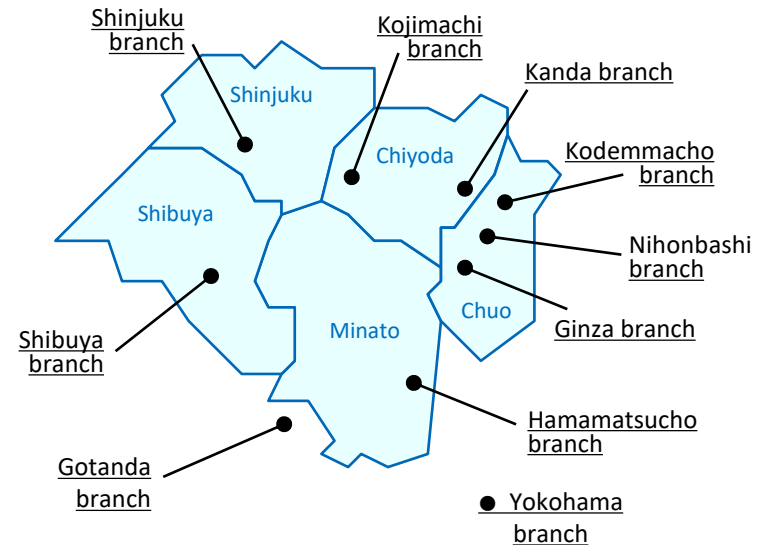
Shinjuku branch

Kojimachi branch

Kanda branch

Kodemmacho branch

Nihonbashi branch

Ginza branch

Hamamatsucho branch

Shibuya branch

Gotanda branch

Yokohama branch

Shinjuku

Chiyoda

Shibuya

Minato

Chuo